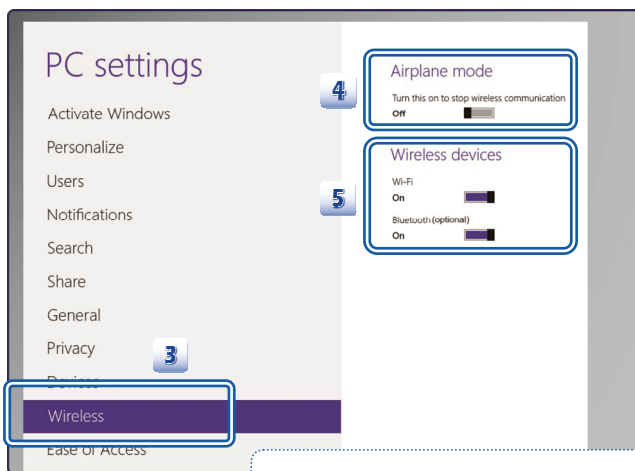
PC settings

Activate Windows

Personalize

Users

Notifications

Search

Share

General

Privacy

3

Devices

Wireless

Ease of Access

4

Airplane mode

Turn this on to stop wireless communication

Off

5

Wireless devices

Wi-Fi

On

Bluetooth (optional)

On